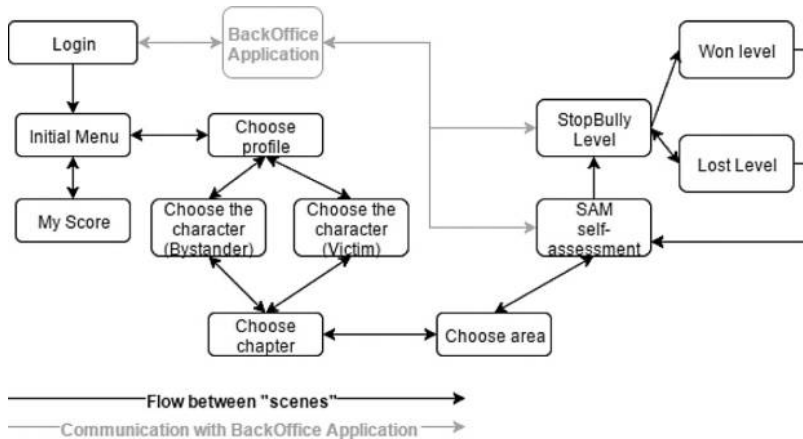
Login

BackOffice Application

Won level

StopBully Level

Initial Menu

Choose profile

Lost Level

My Score

Choose the character (Bystander)

Choose the character (Victim)

SAM self-assessment

Choose chapter

Choose area

Flow between "scenes"

Communication with BackOffice Application